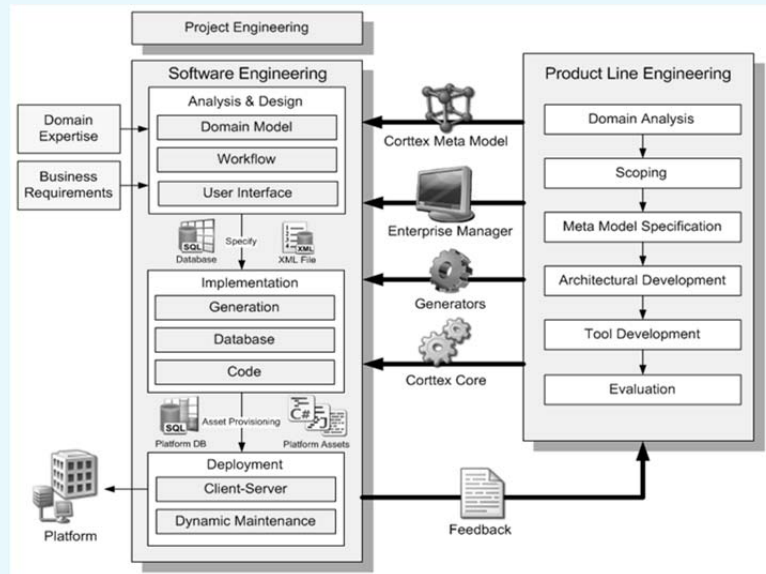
Project Engineering

Software Engineering

Analysis & Design

Domain Model

Workflow

User Interface

Domain Expertise

Business Requirements

SQL

Database

Specify

XML

XML File

Implementation

Generation

Database

Code

SQL

Platform DB

Asset Provisioning

C#

Platform Assets

Deployment

Client-Server

Dynamic Maintenance

Platform

Corttex Meta Model

Enterprise Manager

Generators

Corttex Core

Feedback

Product Line Engineering

Domain Analysis

Scoping

Meta Model Specification

Architectural Development

Tool Development

Evaluation